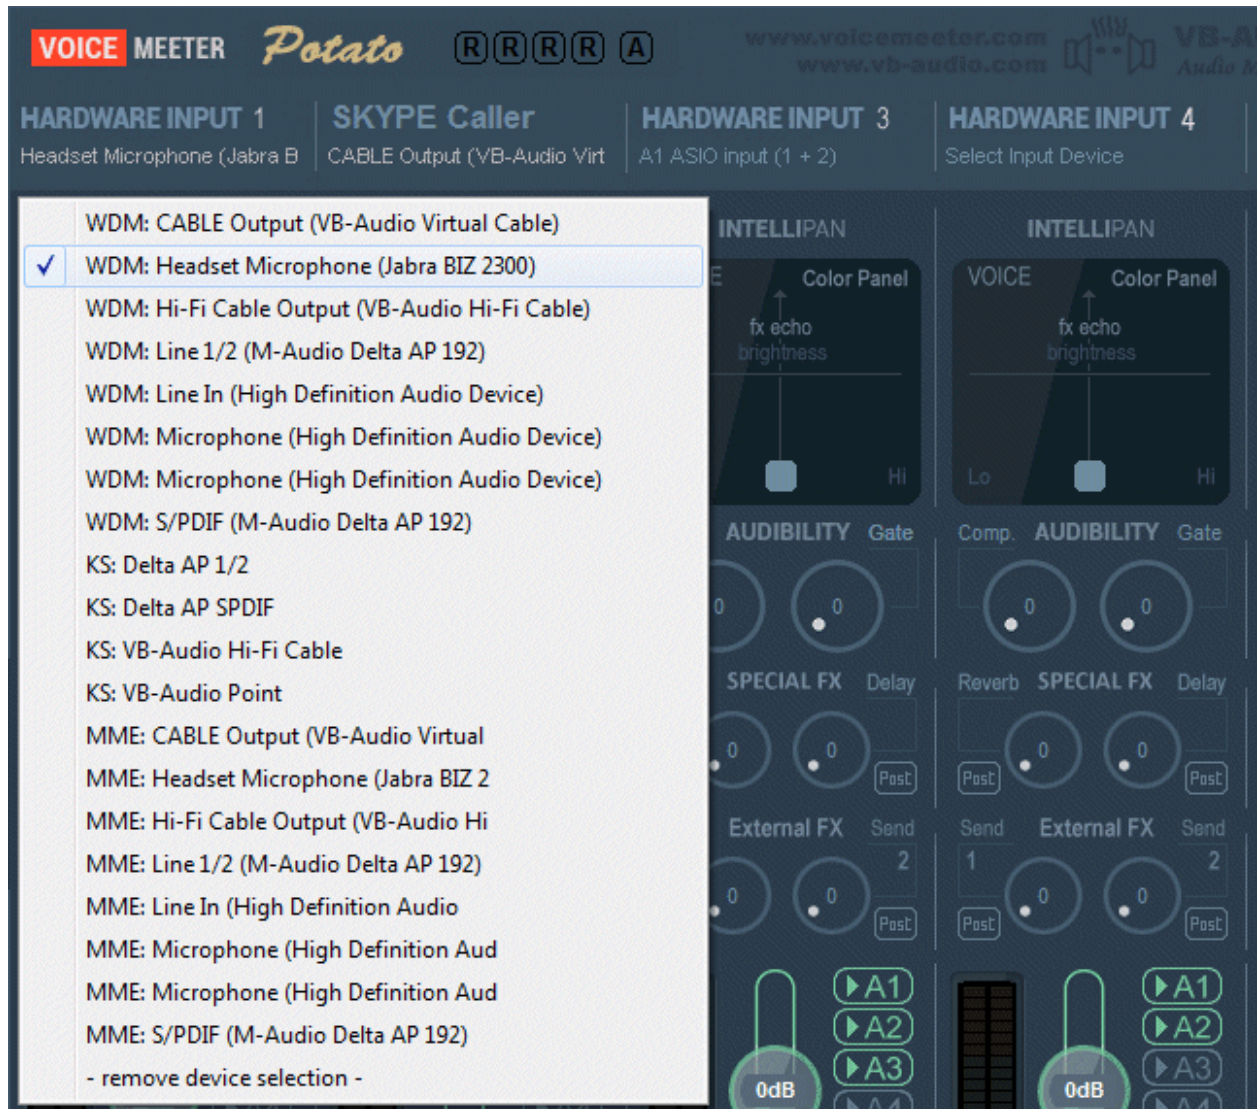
VOICE MEETER Potato RRRR A

www.voicemeeter.com www.vb-audio.com VB-A Audio

HARDWARE INPUT 1
Headset Microphone (Jabra B

SKYPE Caller
CABLE Output (VB-Audio Virt

HARDWARE INPUT 3
A1 ASIO input (1 + 2)

HARDWARE INPUT 4
Select Input Device

WDM: CABLE Output (VB-Audio Virtual Cable)
✓ WDM: Headset Microphone (Jabra BIZ 2300)
WDM: Hi-Fi Cable Output (VB-Audio Hi-Fi Cable)
WDM: Line 1/2 (M-Audio Delta AP 192)
WDM: Line In (High Definition Audio Device)
WDM: Microphone (High Definition Audio Device)
WDM: Microphone (High Definition Audio Device)
WDM: S/PDIF (M-Audio Delta AP 192)
KS: Delta AP 1/2
KS: Delta AP SPDIF
KS: VB-Audio Hi-Fi Cable
KS: VB-Audio Point
MME: CABLE Output (VB-Audio Virtual
MME: Headset Microphone (Jabra BIZ 2
MME: Hi-Fi Cable Output (VB-Audio Hi
MME: Line 1/2 (M-Audio Delta AP 192)
MME: Line In (High Definition Audio
MME: Microphone (High Definition Aud
MME: Microphone (High Definition Aud
MME: S/PDIF (M-Audio Delta AP 192)
- remove device selection -

INTELLIPAN
E Color Panel
fx echo
brightness
Hi

INTELLIPAN
VOICE Color Panel
fx echo
brightness
Lo Hi

AUDIBILITY Gate
0 0
Comp. AUDIBILITY Gate
0 0

SPECIAL FX Delay
0 0 Post
Reverb SPECIAL FX Delay
Post 0 0 Post

External FX Send
2
0 0 Post
Send External FX Send
1 2
Post 0 0 Post

0dB A1 A2 A3
0dB A1 A2 A3